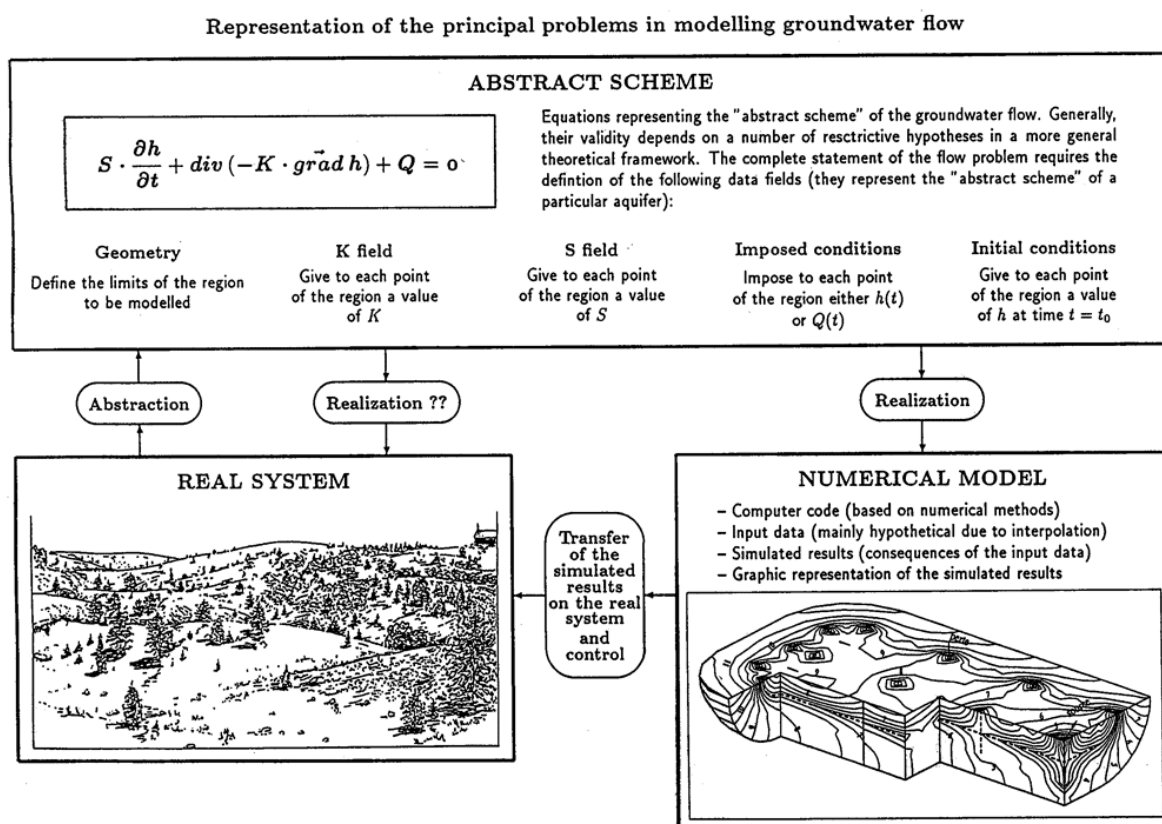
Representation of the principal problems in modelling groundwater flow

ABSTRACT SCHEME

$S \cdot \frac{\partial h}{\partial t} + div\,(-K \cdot \vec{grad}\,h) + Q = 0$

Equations representing the "abstract scheme" of the groundwater flow. Generally, their validity depends on a number of resctrictive hypotheses in a more general theoretical framework. The complete statement of the flow problem requires the defintion of the following data fields (they represent the "abstract scheme" of a particular aquifer):

Geometry
Define the limits of the region to be modelled

K field
Give to each point of the region a value of $K$

S field
Give to each point of the region a value of $S$

Imposed conditions
Impose to each point of the region either $h(t)$ or $Q(t)$

Initial conditions
Give to each point of the region a value of $h$ at time $t = t_0$

Abstraction

Realization ??

Realization

REAL SYSTEM

Transfer of the simulated results on the real system and control

NUMERICAL MODEL
– Computer code (based on numerical methods)
– Input data (mainly hypothetical due to interpolation)
– Simulated results (consequences of the input data)
– Graphic representation of the simulated results